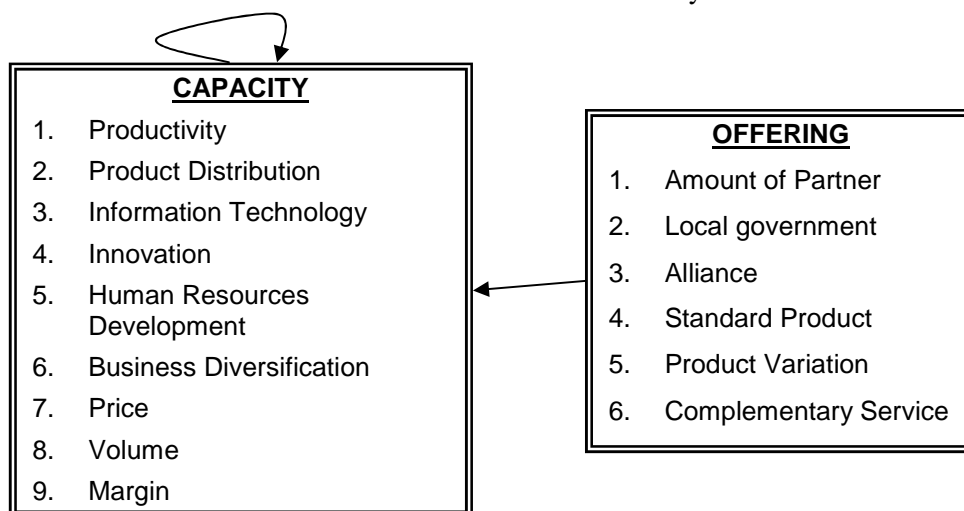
CAPACITY

1. Productivity
2. Product Distribution
3. Information Technology
4. Innovation
5. Human Resources Development
6. Business Diversification
7. Price
8. Volume
9. Margin

OFFERING

1. Amount of Partner
2. Local government
3. Alliance
4. Standard Product
5. Product Variation
6. Complementary Service